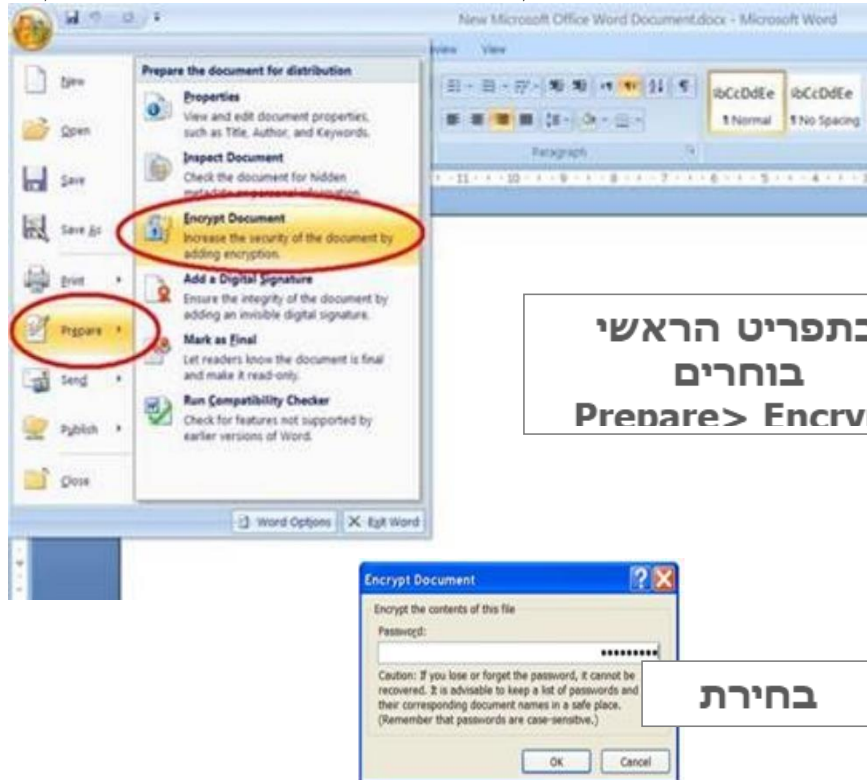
New Microsoft Office Word Document.docx - Microsoft Word

View

New
Open
Save
Save As
Print
Prepare
Send
Publish
Close

Prepare the document for distribution

Properties
View and edit document properties, such as Title, Author, and Keywords.

Inspect Document
Check the document for hidden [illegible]

Encrypt Document
Increase the security of the document by adding encryption.

Add a Digital Signature
Ensure the integrity of the document by adding an invisible digital signature.

Mark as Final
Let readers know the document is final and make it read-only.

Run Compatibility Checker
Check for features not supported by earlier versions of Word.

Word Options
Exit Word

AaBbCcDdEe
¶ Normal
AaBbCcDdEe
¶ No Spacing

Paragraph

בתפריט הראשי
בוחרים
Prepare> Encry

Encrypt Document
Encrypt the contents of this file
Password:
•••••••••
Caution: If you lose or forget the password, it cannot be recovered. It is advisable to keep a list of passwords and their corresponding document names in a safe place. (Remember that passwords are case-sensitive.)
OK
Cancel

בחירת